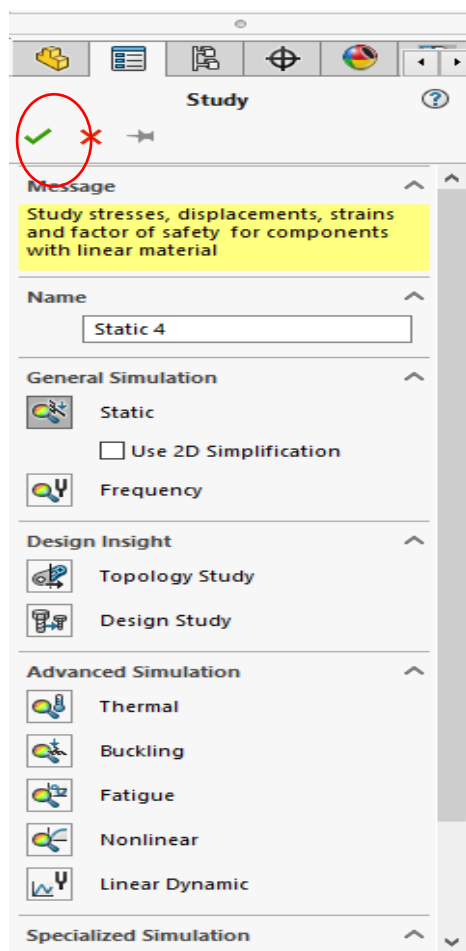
Study

Message

Study stresses, displacements, strains and factor of safety for components with linear material

Name

Static 4

General Simulation

Static

Use 2D Simplification

Frequency

Design Insight

Topology Study

Design Study

Advanced Simulation

Thermal

Buckling

Fatigue

Nonlinear

Linear Dynamic

Specialized Simulation